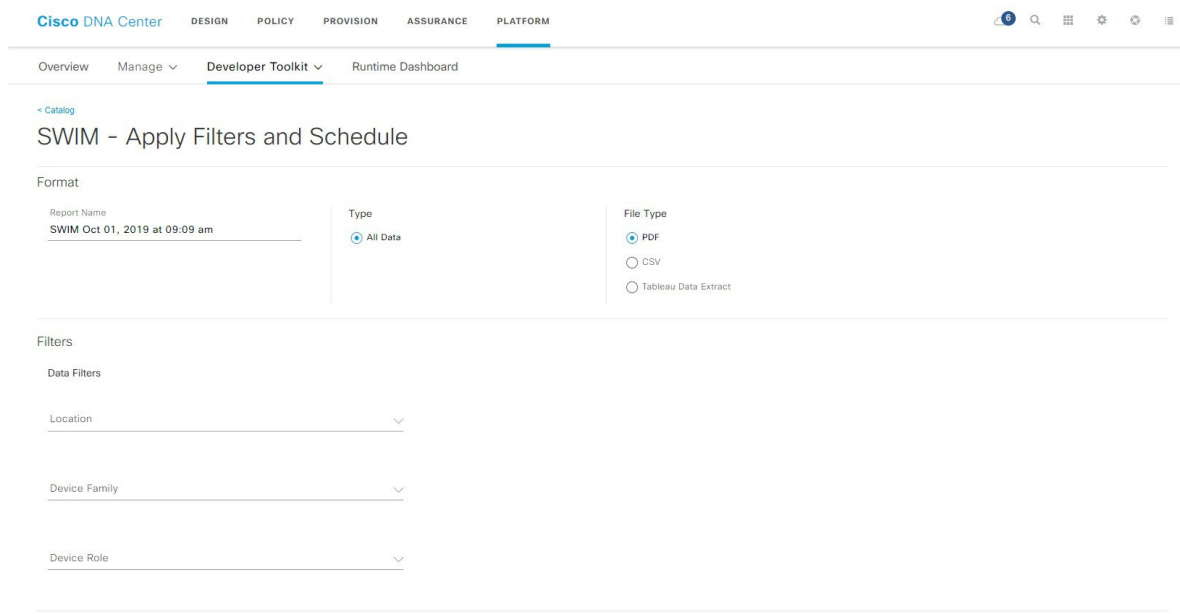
Cisco DNA Center DESIGN POLICY PROVISION ASSURANCE PLATFORM

6

Overview Manage Developer Toolkit Runtime Dashboard

< Catalog

SWIM - Apply Filters and Schedule

Format

Report Name
SWIM Oct 01, 2019 at 09:09 am

Type
All Data

File Type
PDF
CSV
Tableau Data Extract

Filters

Data Filters

Location

Device Family

Device Role